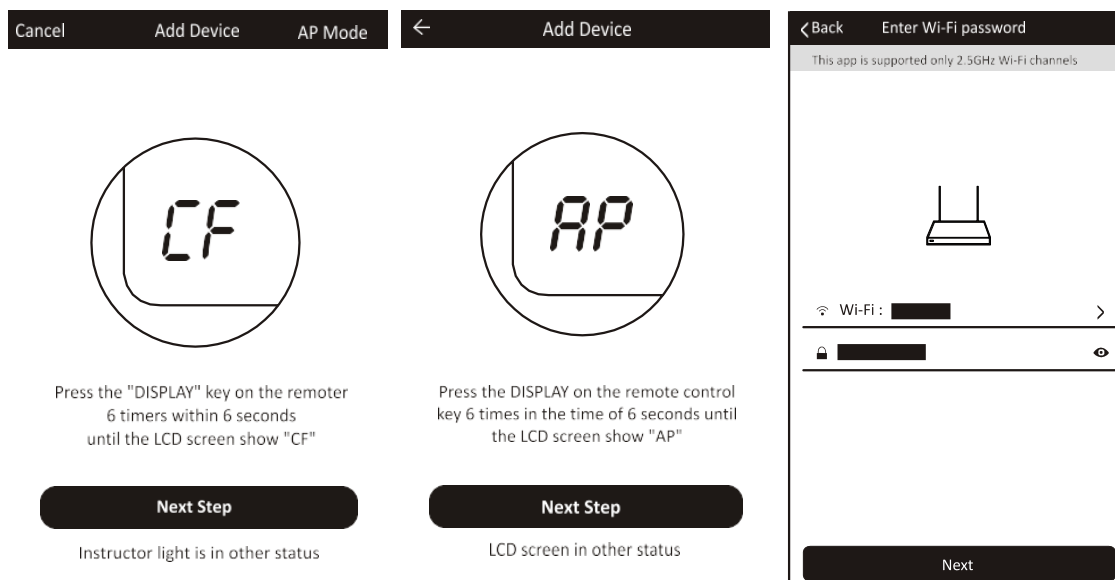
Cancel Add Device AP Mode

CF

Press the "DISPLAY" key on the remoter 6 timers within 6 seconds until the LCD screen show "CF"

Next Step

Instructor light is in other status

← Add Device

AP

Press the DISPLAY on the remote control key 6 times in the time of 6 seconds until the LCD screen show "AP"

Next Step

LCD screen in other status

<Back Enter Wi-Fi password

This app is supported only 2.5GHz Wi-Fi channels

Wi-Fi : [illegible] >

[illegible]

Next